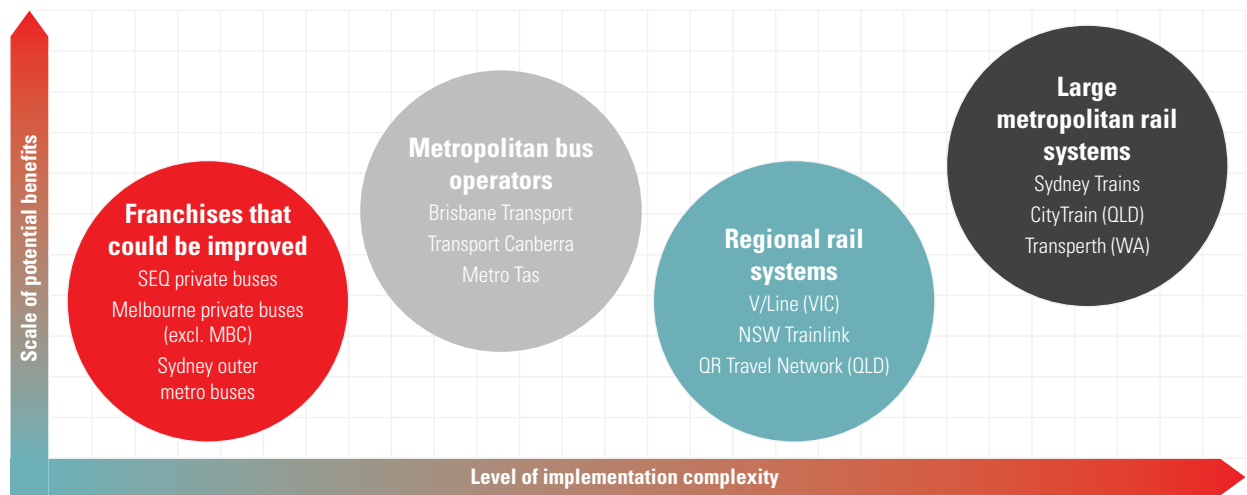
Scale of potential benefits

Franchises that could be improved
SEQ private buses
Melbourne private buses (excl. MBC)
Sydney outer metro buses

Metropolitan bus operators
Brisbane Transport
Transport Canberra
Metro Tas

Regional rail systems
V/Line (VIC)
NSW Trainlink
QR Travel Network (QLD)

Large metropolitan rail systems
Sydney Trains
CityTrain (QLD)
Transperth (WA)

Level of implementation complexity